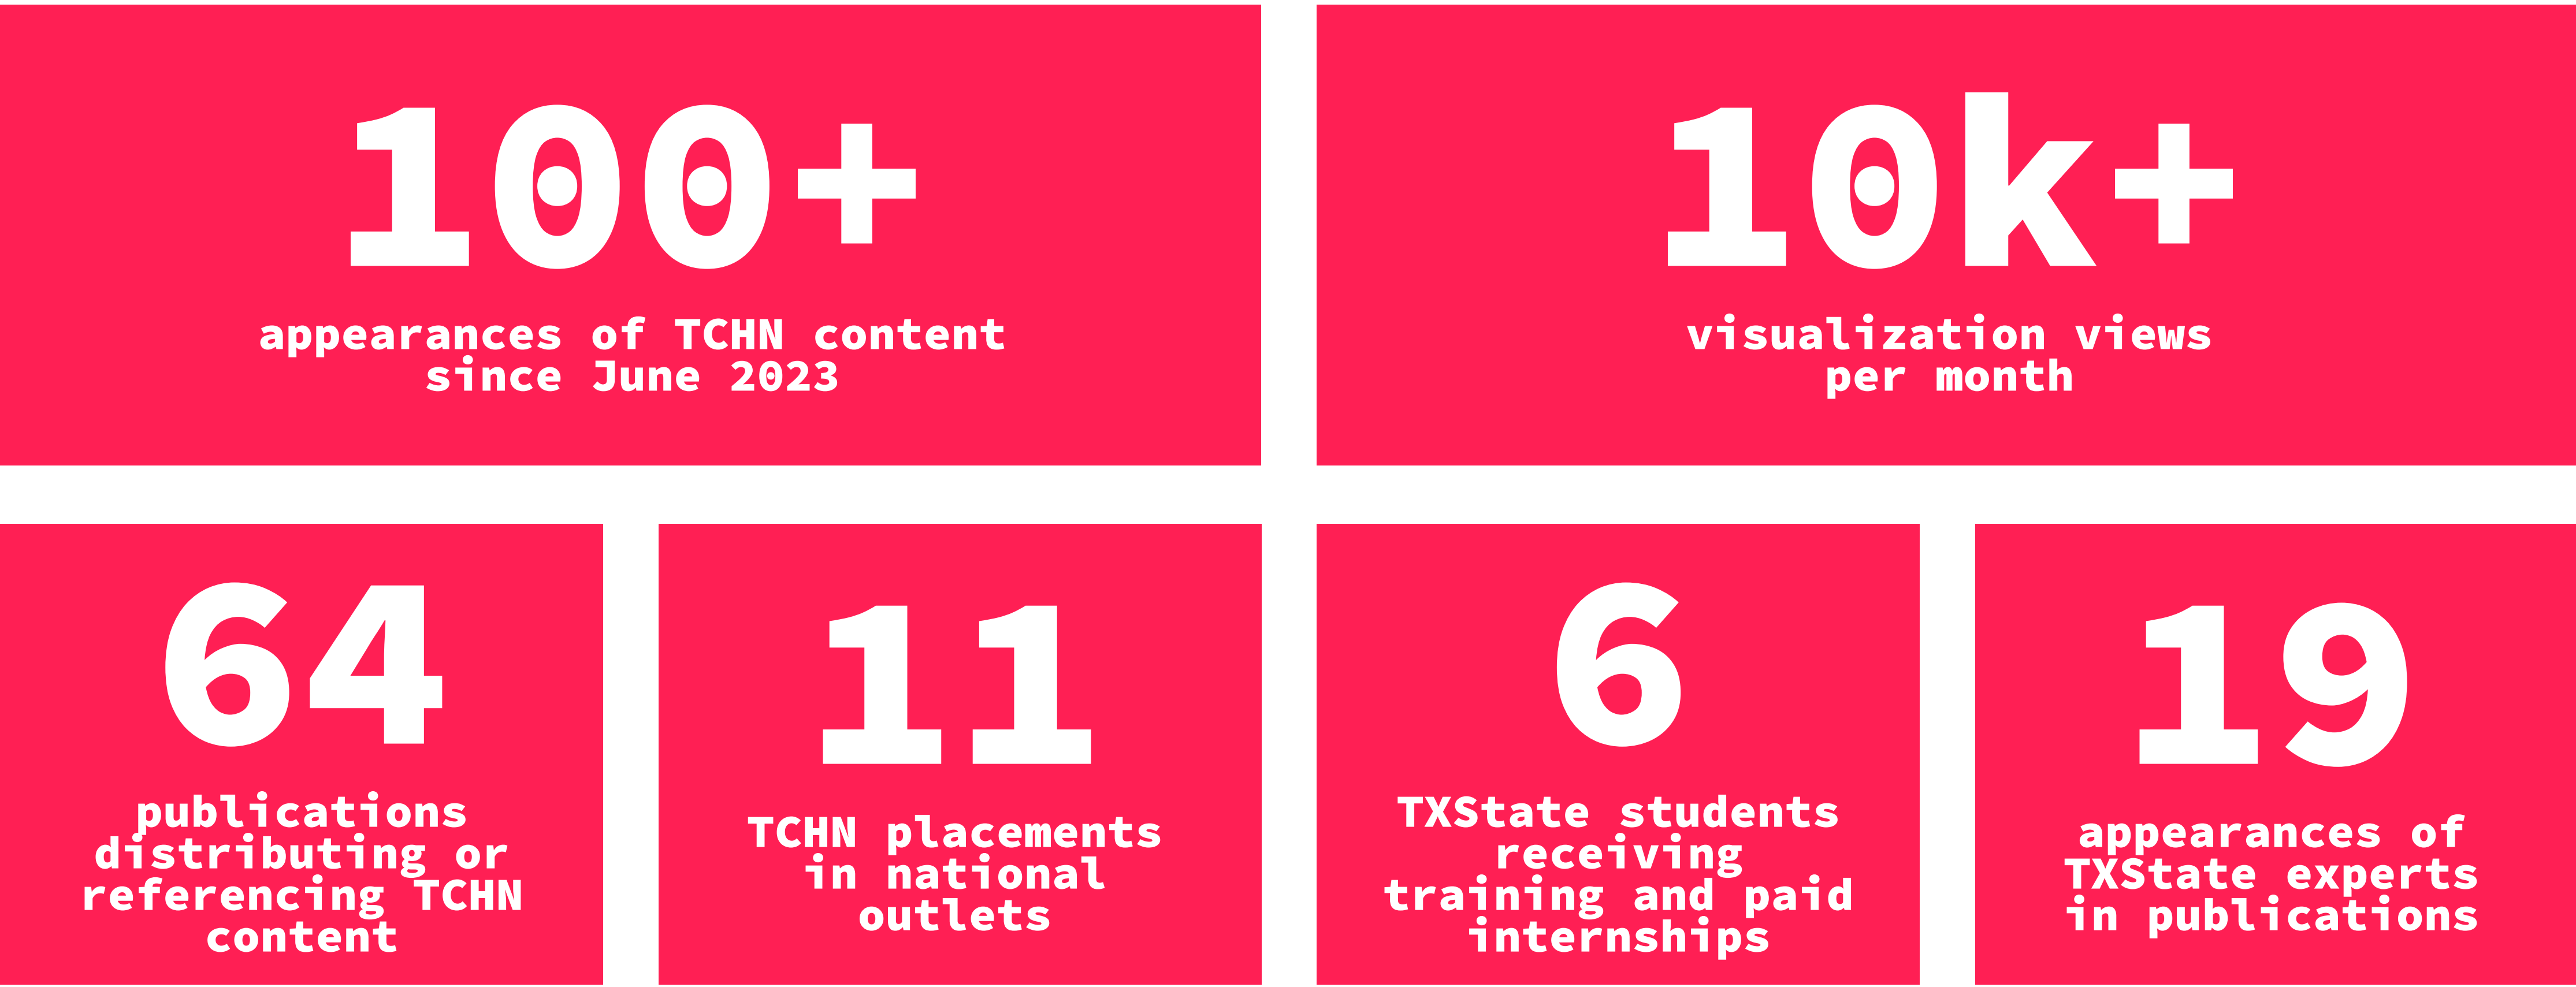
100+

appearances of TCHN content since June 2023

10k+

visualization views per month

64

publications distributing or referencing TCHN content

11

TCHN placements in national outlets

6

TXState students receiving training and paid internships

19

appearances of TXState experts in publications